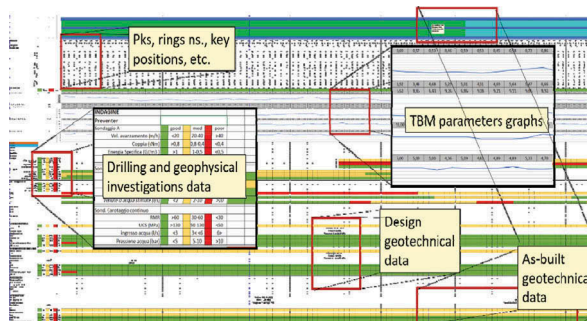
Pks, rings ns., key positions, etc.

TBM parameters graphs

INDAGINE
Preverter
Sondaggio A

| | good | med | poor |
|---|---|---|---|
| Vel. avanzamento (m/h) | >20 | 20-40 | >40 |
| Coppia (MNm) | >0.8 | 0.8-0.4 | <0.4 |
| Energia Specifica (GJ/m³) | <1 | 1-0.5 | >0.5 |

Drilling and geophysical investigations data

Sond. Carotaggio continuo

| | | | |
|---|---|---|---|
| RMR | >60 | 30-60 | <30 |
| UCS (MPa) | >100 | 50-100 | <50 |
| Ingresso acqua (l/s) | 1 | 1-10 | 0+ |
| Pressione acqua (bar) | <5 | 5-10 | >10 |

Design geotechnical data

As-built geotechnica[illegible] data